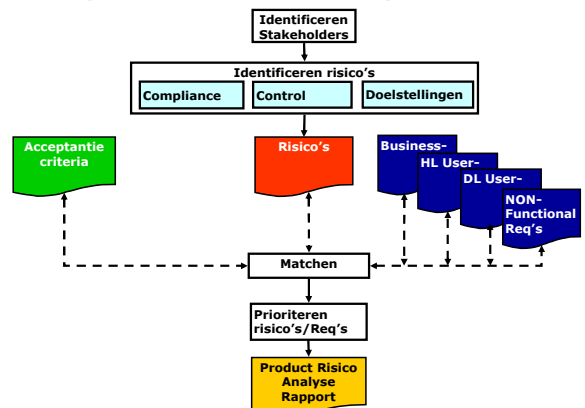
Identificeren Stakeholders

Identificeren risico's

Compliance

Control

Doelstellingen

Acceptantie criteria

Risico's

Business-

HL User-

DL User-

NON-Functional Req's

Matchen

Prioriteren risico's/Req's

Product Risico Analyse Rapport